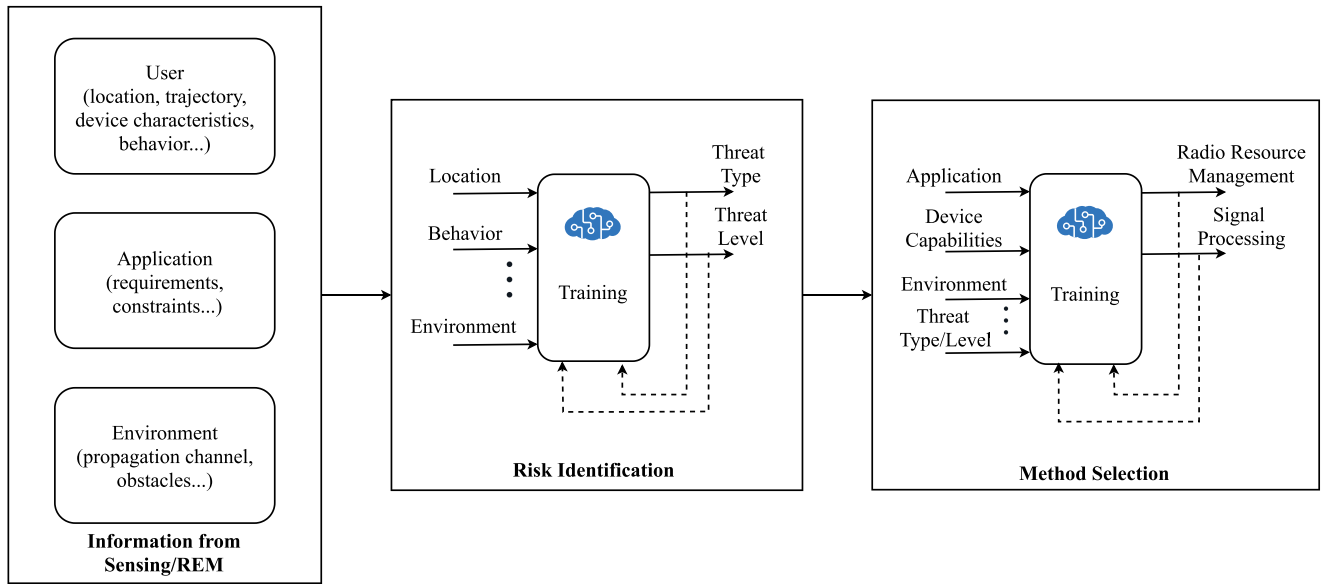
User
(location, trajectory, device characteristics, behavior...)

Application
(requirements, constraints...)

Environment
(propagation channel, obstacles...)

Information from Sensing/REM

Location
Behavior
Environment
Training
Threat Type
Threat Level

Risk Identification

Application
Device Capabilities
Environment
Threat Type/Level
Training
Radio Resource Management
Signal Processing

Method Selection